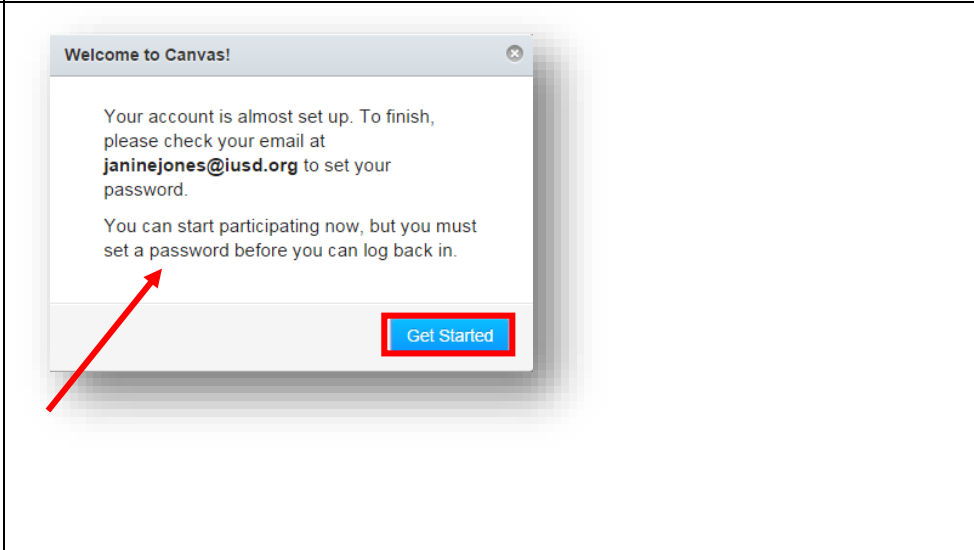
Welcome to Canvas!

Your account is almost set up. To finish, please check your email at **janinejones@iusd.org** to set your password.

You can start participating now, but you must set a password before you can log back in.

Get Started